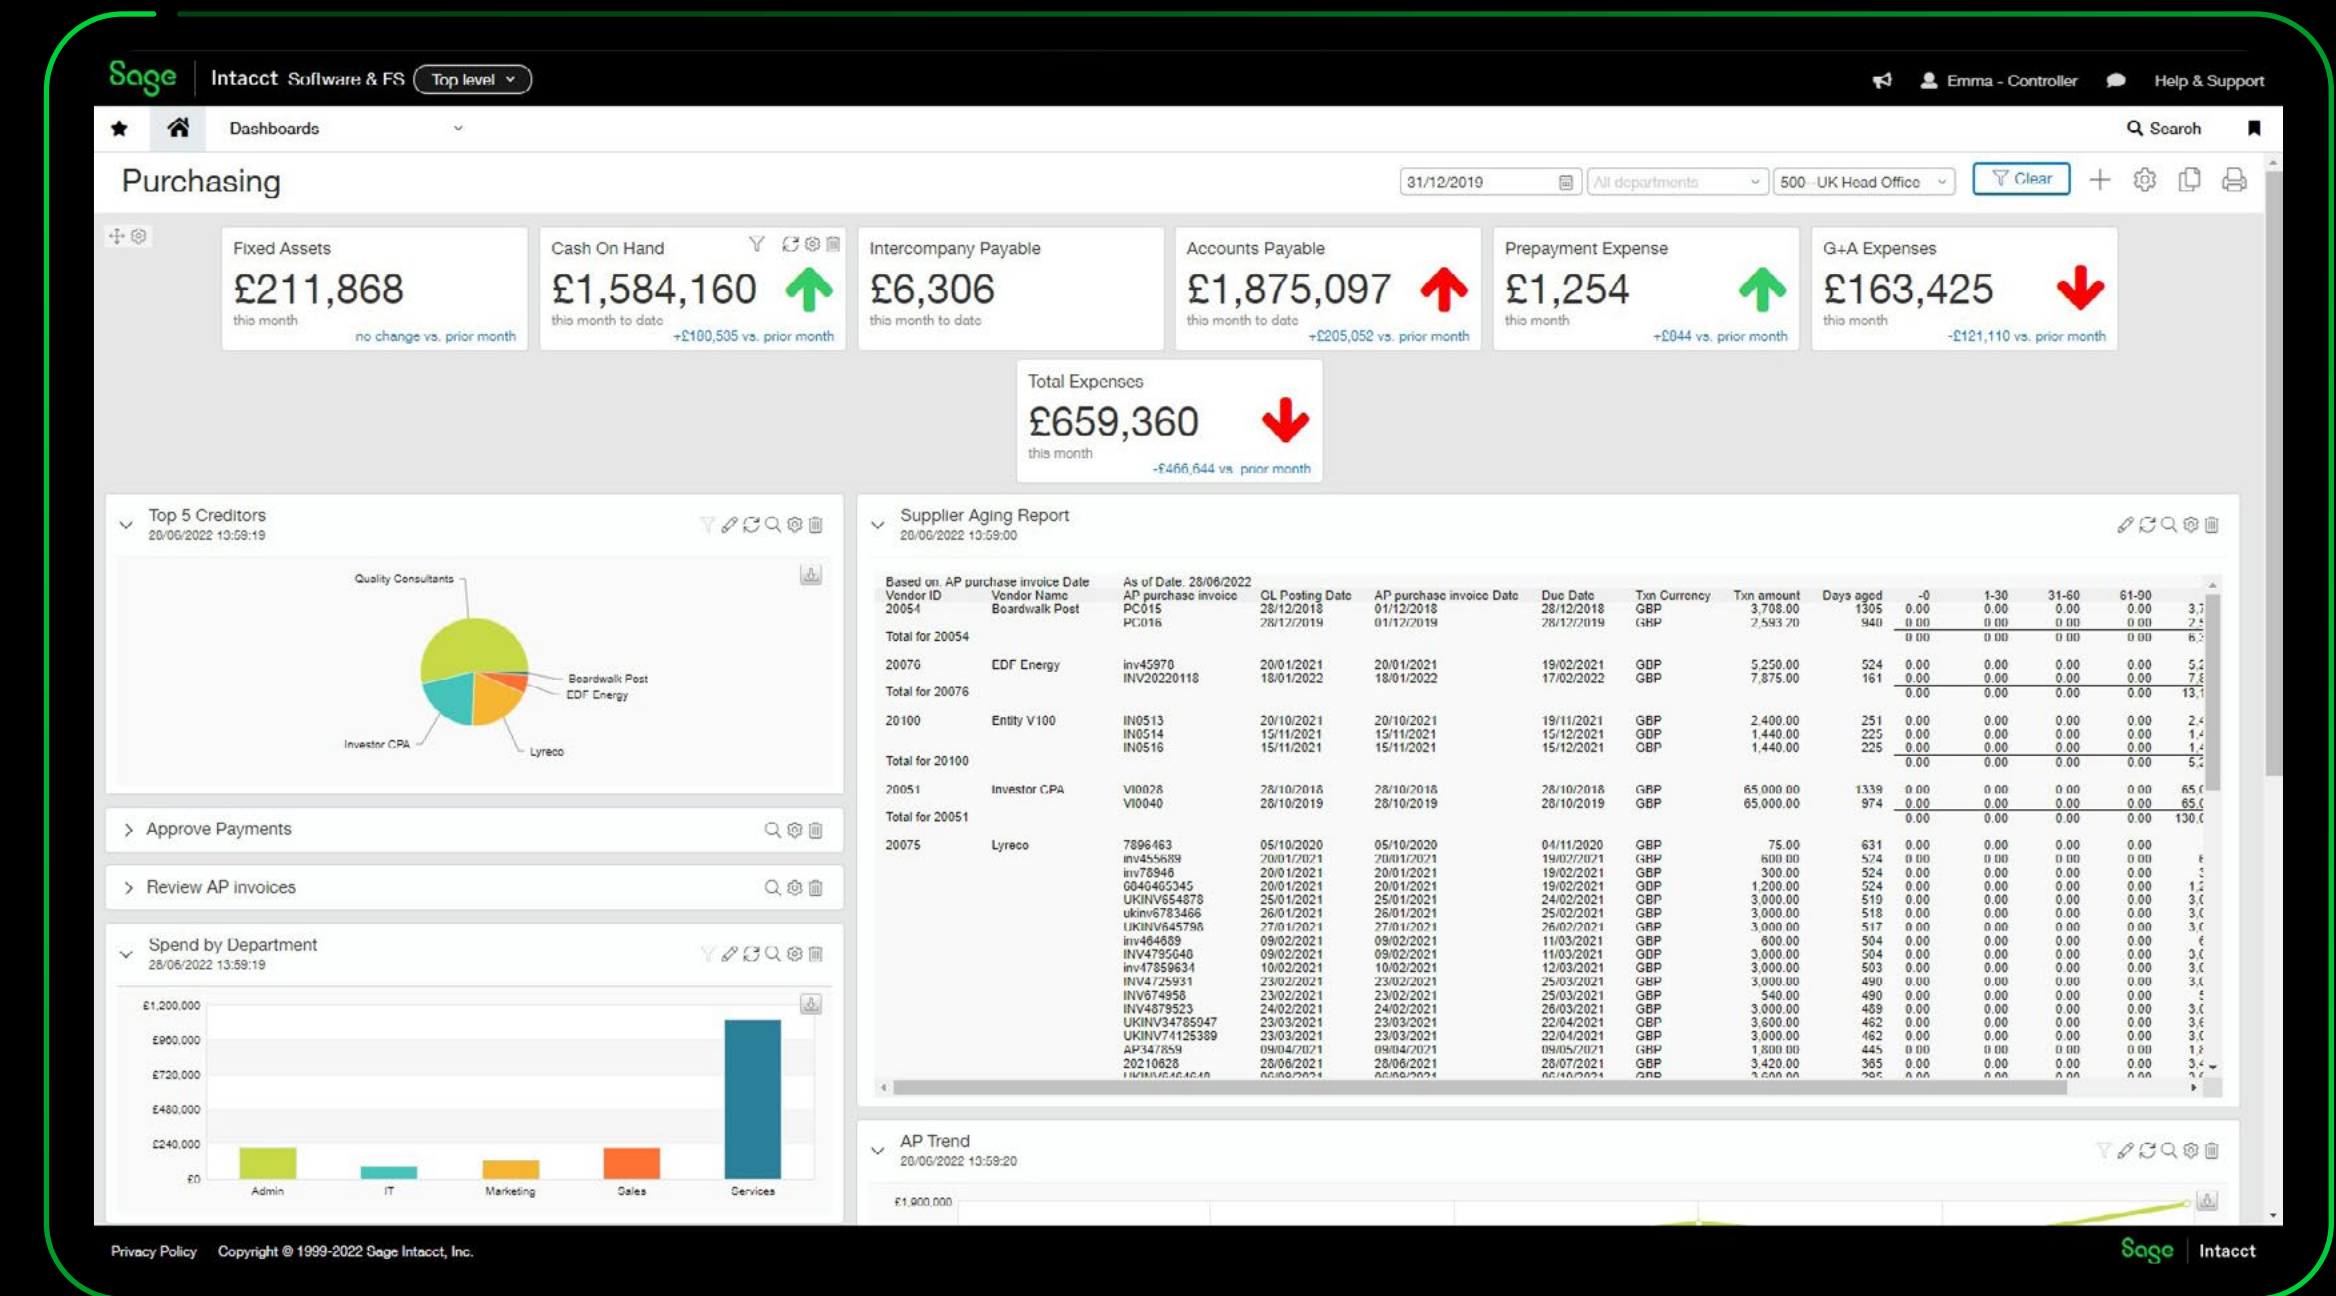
Sage | Intacct Software & FS Top level

Emma - Controller Help & Support

Dashboards

Search

Purchasing

31/12/2019 All departments 500 - UK Head Office Clear

Fixed Assets
£211,868
this month
no change vs. prior month

Cash On Hand
£1,584,160
this month to date
+£100,505 vs. prior month

Intercompany Payable
£6,306
this month to date

Accounts Payable
£1,875,097
this month to date
+£205,052 vs. prior month

Prepayment Expense
£1,254
this month
+£844 vs. prior month

G+A Expenses
£163,425
this month
-£121,110 vs. prior month

Total Expenses
£659,360
this month
-£466,644 vs. prior month

Top 5 Creditors
28/06/2022 13:59:19

Quality Consultants
Boardwalk Post
EDF Energy
Investor CPA
Lyreco

Approve Payments

Review AP invoices

Spend by Department
28/06/2022 13:59:19

£1,200,000
£960,000
£720,000
£480,000
£240,000
£0
Admin IT Marketing Sales Services

Supplier Aging Report
28/06/2022 13:59:00

Based on: AP purchase invoice Date
As of Date: 28/06/2022

| Vendor ID | Vendor Name | AP purchase invoice | GL Posting Date | AP purchase invoice Date | Due Date | Txn Currency | Txn amount | Days aged | -0 | 1-30 | 31-60 | 61-90 | |
|---|---|---|---|---|---|---|---|---|---|---|---|---|---|
| 20054 | Boardwalk Post | PC015 | 28/12/2018 | 01/12/2018 | 28/12/2018 | GBP | 3,708.00 | 1305 | 0.00 | 0.00 | 0.00 | 0.00 | 3,7 |
| | | PC016 | 28/12/2019 | 01/12/2019 | 28/12/2019 | GBP | 2,593.20 | 940 | 0.00 | 0.00 | 0.00 | 0.00 | 2,5 |
| Total for 20054 | | | | | | | | | 0.00 | 0.00 | 0.00 | 0.00 | 6,3 |
| 20076 | EDF Energy | inv45970 | 20/01/2021 | 20/01/2021 | 19/02/2021 | GBP | 5,250.00 | 524 | 0.00 | 0.00 | 0.00 | 0.00 | 5,2 |
| | | INV20220118 | 18/01/2022 | 18/01/2022 | 17/02/2022 | GBP | 7,875.00 | 161 | 0.00 | 0.00 | 0.00 | 0.00 | 7,8 |
| Total for 20076 | | | | | | | | | 0.00 | 0.00 | 0.00 | 0.00 | 13,1 |
| 20100 | Entity V100 | IN0513 | 20/10/2021 | 20/10/2021 | 19/11/2021 | GBP | 2,400.00 | 251 | 0.00 | 0.00 | 0.00 | 0.00 | 2,4 |
| | | IN0514 | 15/11/2021 | 15/11/2021 | 15/12/2021 | GBP | 1,440.00 | 225 | 0.00 | 0.00 | 0.00 | 0.00 | 1,4 |
| | | IN0516 | 15/11/2021 | 15/11/2021 | 15/12/2021 | GBP | 1,440.00 | 225 | 0.00 | 0.00 | 0.00 | 0.00 | 1,4 |
| Total for 20100 | | | | | | | | | 0.00 | 0.00 | 0.00 | 0.00 | 5,2 |
| 20051 | Investor CPA | VI0028 | 28/10/2018 | 28/10/2018 | 28/10/2018 | GBP | 65,000.00 | 1339 | 0.00 | 0.00 | 0.00 | 0.00 | 65,0 |
| | | VI0040 | 28/10/2019 | 28/10/2019 | 28/10/2019 | GBP | 65,000.00 | 974 | 0.00 | 0.00 | 0.00 | 0.00 | 65,0 |
| Total for 20051 | | | | | | | | | 0.00 | 0.00 | 0.00 | 0.00 | 130,0 |
| 20075 | Lyreco | 7896463 | 05/10/2020 | 05/10/2020 | 04/11/2020 | GBP | 75.00 | 631 | 0.00 | 0.00 | 0.00 | 0.00 | |
| | | inv455689 | 20/01/2021 | 20/01/2021 | 19/02/2021 | GBP | 600.00 | 524 | 0.00 | 0.00 | 0.00 | 0.00 | |
| | | inv78946 | 20/01/2021 | 20/01/2021 | 19/02/2021 | GBP | 300.00 | 524 | 0.00 | 0.00 | 0.00 | 0.00 | |
| | | 6046465345 | 20/01/2021 | 20/01/2021 | 19/02/2021 | GBP | 1,200.00 | 524 | 0.00 | 0.00 | 0.00 | 0.00 | 1,2 |
| | | UKINV654878 | 25/01/2021 | 25/01/2021 | 24/02/2021 | GBP | 3,000.00 | 519 | 0.00 | 0.00 | 0.00 | 0.00 | 3,0 |
| | | ukinv6783466 | 26/01/2021 | 26/01/2021 | 25/02/2021 | GBP | 3,000.00 | 518 | 0.00 | 0.00 | 0.00 | 0.00 | 3,0 |
| | | UKINV645798 | 27/01/2021 | 27/01/2021 | 26/02/2021 | GBP | 3,000.00 | 517 | 0.00 | 0.00 | 0.00 | 0.00 | 3,0 |
| | | inv464689 | 09/02/2021 | 09/02/2021 | 11/03/2021 | GBP | 600.00 | 504 | 0.00 | 0.00 | 0.00 | 0.00 | |
| | | INV4795648 | 09/02/2021 | 09/02/2021 | 11/03/2021 | GBP | 3,000.00 | 504 | 0.00 | 0.00 | 0.00 | 0.00 | 3,0 |
| | | inv47859634 | 10/02/2021 | 10/02/2021 | 12/03/2021 | GBP | 3,000.00 | 503 | 0.00 | 0.00 | 0.00 | 0.00 | 3,0 |
| | | INV4725931 | 23/02/2021 | 23/02/2021 | 25/03/2021 | GBP | 3,000.00 | 490 | 0.00 | 0.00 | 0.00 | 0.00 | 3,0 |
| | | INV674958 | 23/02/2021 | 23/02/2021 | 25/03/2021 | GBP | 540.00 | 490 | 0.00 | 0.00 | 0.00 | 0.00 | |
| | | INV4879523 | 24/02/2021 | 24/02/2021 | 26/03/2021 | GBP | 3,000.00 | 489 | 0.00 | 0.00 | 0.00 | 0.00 | 3,0 |
| | | UKINV34785047 | 23/03/2021 | 23/03/2021 | 22/04/2021 | GBP | 3,600.00 | 462 | 0.00 | 0.00 | 0.00 | 0.00 | 3,6 |
| | | UKINV74125389 | 23/03/2021 | 23/03/2021 | 22/04/2021 | GBP | 3,000.00 | 462 | 0.00 | 0.00 | 0.00 | 0.00 | 3,0 |
| | | AP347859 | 09/04/2021 | 09/04/2021 | 09/05/2021 | GBP | 1,800.00 | 445 | 0.00 | 0.00 | 0.00 | 0.00 | 1,8 |
| | | 20210628 | 28/06/2021 | 28/06/2021 | 28/07/2021 | GBP | 3,420.00 | 365 | 0.00 | 0.00 | 0.00 | 0.00 | 3,4 |

AP Trend
28/06/2022 13:59:20

£1,900,000

Privacy Policy Copyright © 1999-2022 Sage Intacct, Inc.

Sage | Intacct